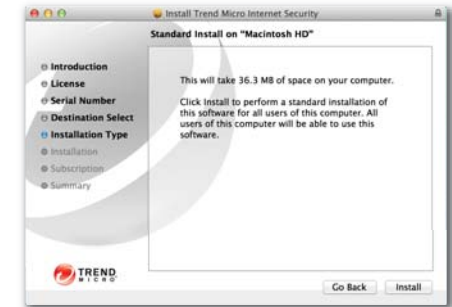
Install Trend Micro Internet Security

Standard Install on "Macintosh HD"

Introduction
License
Serial Number
Destination Select
Installation Type
Installation
Subscription
Summary

This will take 36.3 MB of space on your computer.

Click Install to perform a standard installation of this software for all users of this computer. All users of this computer will be able to use this software.

TREND MICRO

Go Back

Install